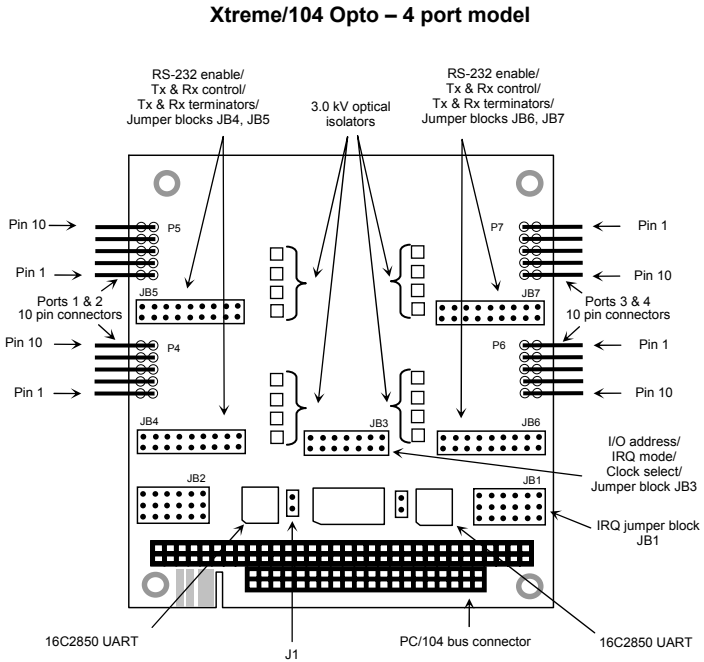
Xtreme/104 Opto – 4 port model

RS-232 enable/
Tx & Rx control/
Tx & Rx terminators/
Jumper blocks JB4, JB5

3.0 kV optical
isolators

RS-232 enable/
Tx & Rx control/
Tx & Rx terminators/
Jumper blocks JB6, JB7

Pin 10
P5
Pin 1
JB5
Ports 1 & 2
10 pin connectors
Pin 10
P4
Pin 1
JB4

P7
Pin 1
Pin 10
JB7
Ports 3 & 4
10 pin connectors
P6
Pin 1
Pin 10
JB6

JB3

I/O address/
IRQ mode/
Clock select/
Jumper block JB3

JB2
JB1

IRQ jumper block
JB1

16C2850 UART
J1
PC/104 bus connector
16C2850 UART